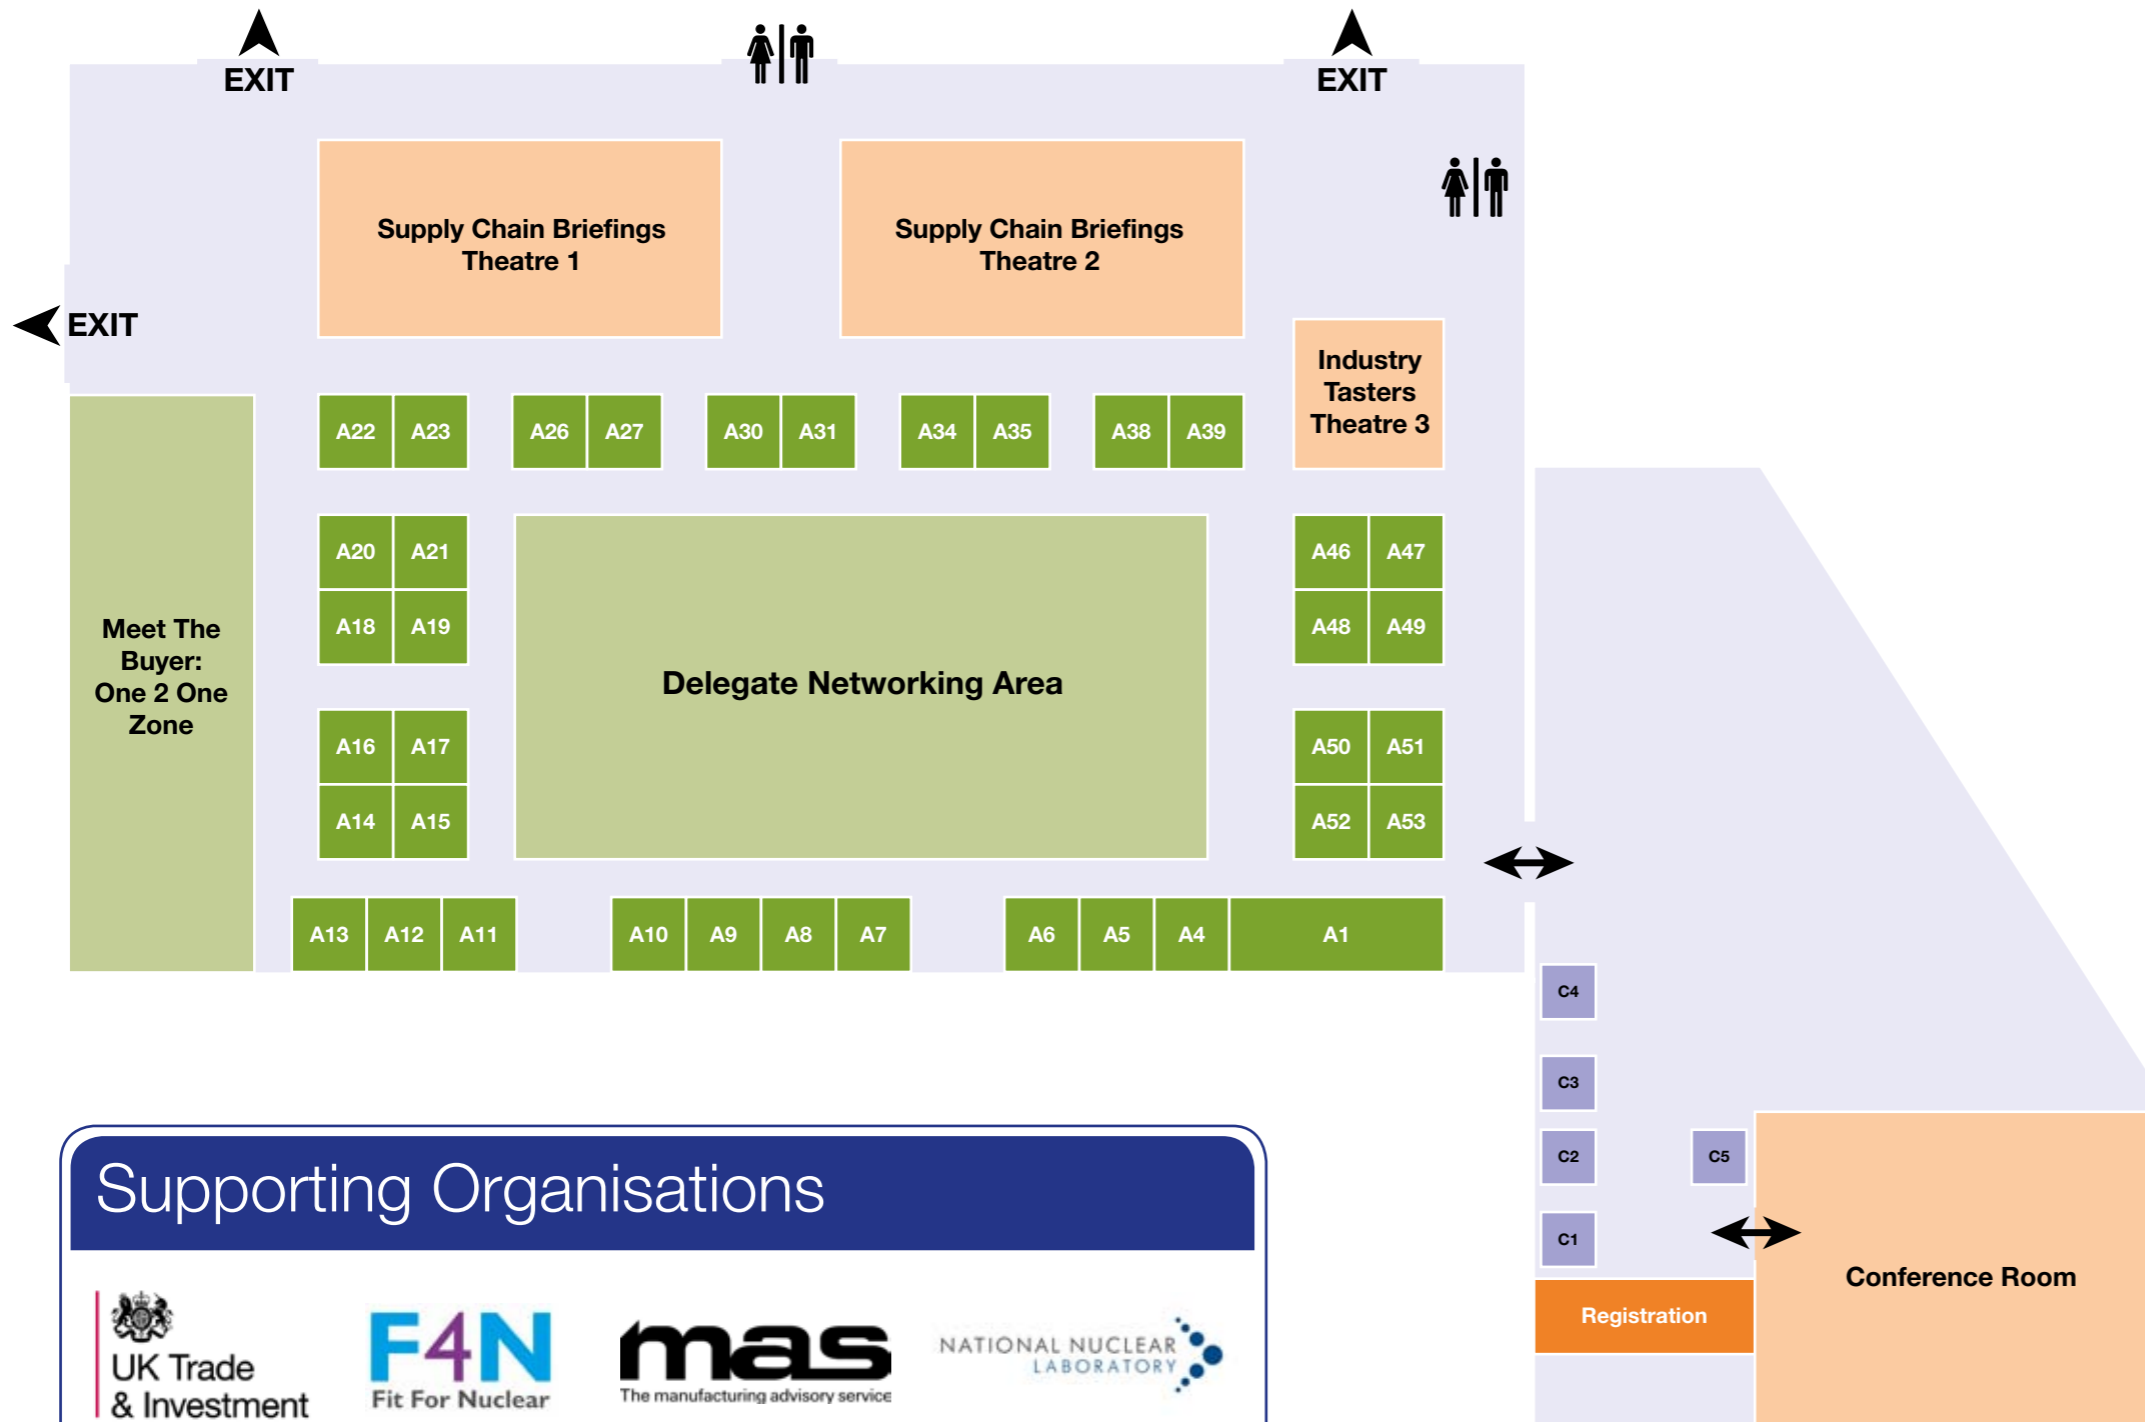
EXIT

EXIT

EXIT

Supply Chain Briefings Theatre 1

Supply Chain Briefings Theatre 2

Industry Tasters Theatre 3

A22 A23 A26 A27 A30 A31 A34 A35 A38 A39

Meet The Buyer: One 2 One Zone

A20 A21
A18 A19

Delegate Networking Area

A46 A47
A48 A49

A16 A17
A14 A15

A50 A51
A52 A53

A13 A12 A11 A10 A9 A8 A7 A6 A5 A4 A1

C4

C3

C2

C5

C1

Registration

Conference Room

Supporting Organisations

UK Trade & Investment

F4N Fit For Nuclear

mas The manufacturing advisory service

NATIONAL NUCLEAR LABORATORY